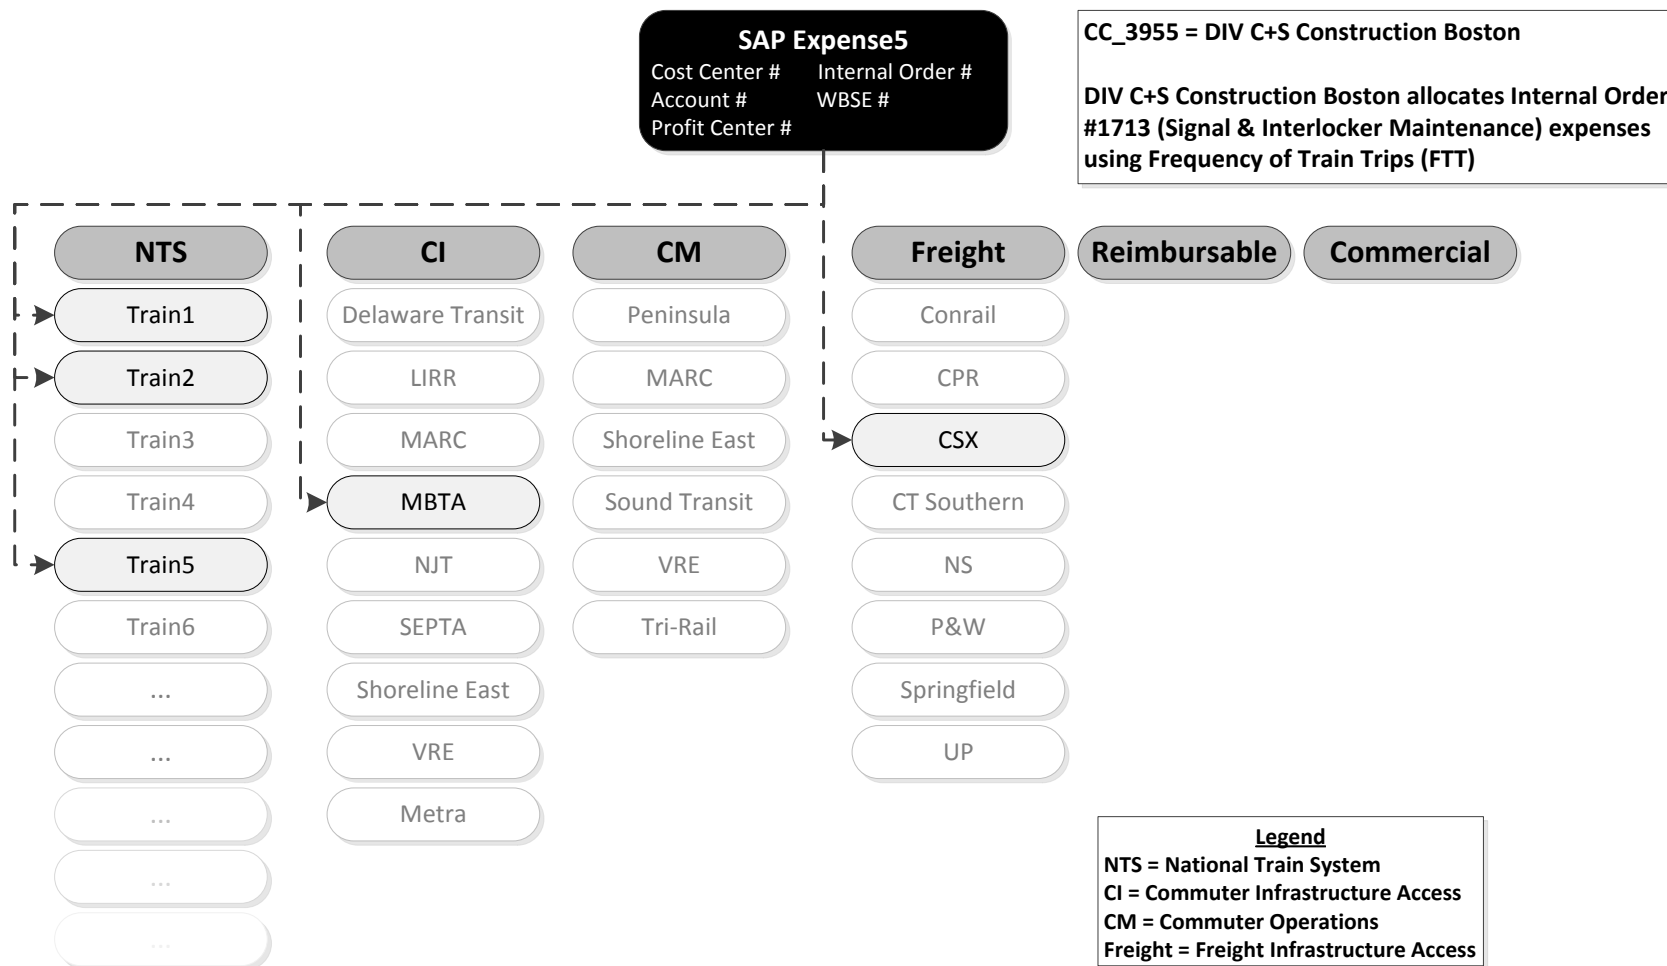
SAP Expense5
Cost Center # Internal Order #
Account # WBSE #
Profit Center #

CC_3955 = DIV C+S Construction Boston

DIV C+S Construction Boston allocates Internal Order #1713 (Signal & Interlocker Maintenance) expenses using Frequency of Train Trips (FTT)

NTS
Train1
Train2
Train3
Train4
Train5
Train6
...
...
...
...
...

CI
Delaware Transit
LIRR
MARC
MBTA
NJT
SEPTA
Shoreline East
VRE
Metra

CM
Peninsula
MARC
Shoreline East
Sound Transit
VRE
Tri-Rail

Freight
Conrail
CPR
CSX
CT Southern
NS
P&W
Springfield
UP

Reimbursable

Commercial

Legend
NTS = National Train System
CI = Commuter Infrastructure Access
CM = Commuter Operations
Freight = Freight Infrastructure Access